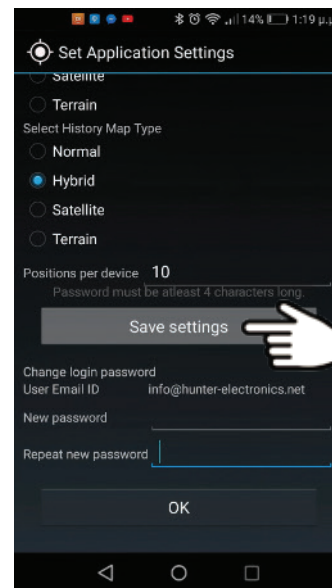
14% 1:19 p.

Set Application Settings

Satellite

Terrain

Select History Map Type

Normal

Hybrid

Satellite

Terrain

Positions per device 10

Password must be atleast 4 characters long.

Save settings

Change login password

User Email ID info@hunter-electronics.net

New password

Repeat new password

OK